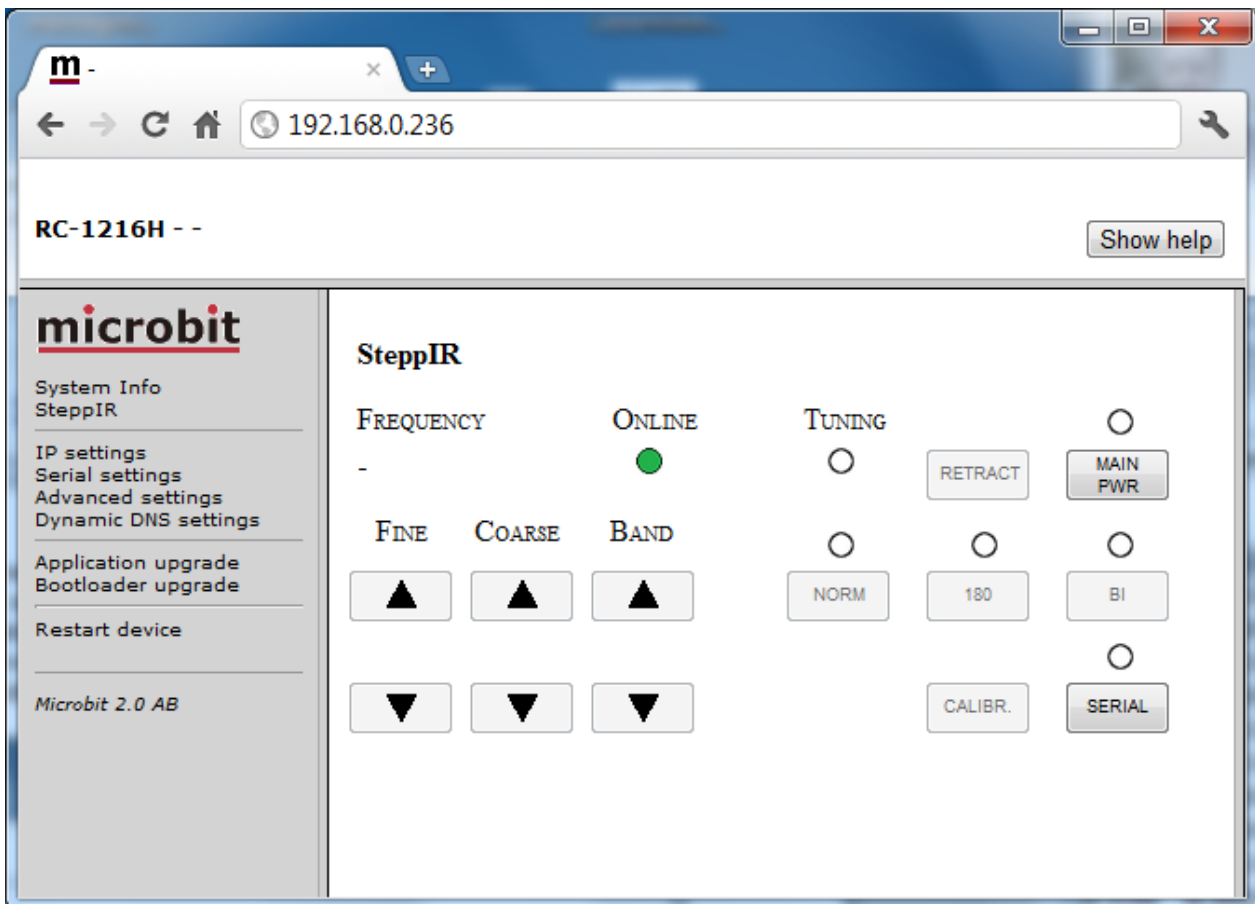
m -

192.168.0.236

RC-1216H - -

Show help

microbit

System Info
SteppIR

IP settings
Serial settings
Advanced settings
Dynamic DNS settings

Application upgrade
Bootloader upgrade

Restart device

Microbit 2.0 AB

SteppIR

FREQUENCY

-

ONLINE

TUNING

RETRACT

MAIN PWR

FINE

COARSE

BAND

NORM

180

BI

CALIBR.

SERIAL